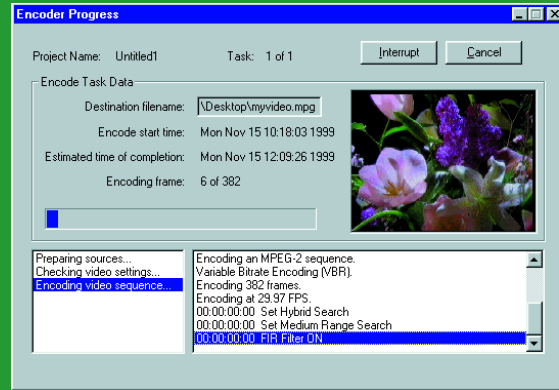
Encoder Progress

Project Name: Untitled1

Task: 1 of 1

Interrupt

Cancel

Encode Task Data

Destination filename: \Desktop\myvideo.mpg

Encode start time: Mon Nov 15 10:18:03 1999

Estimated time of completion: Mon Nov 15 12:09:26 1999

Encoding frame: 6 of 382

Preparing sources...
Checking video settings...
Encoding video sequence...

Encoding an MPEG-2 sequence.
Variable Bitrate Encoding (VBR).
Encoding 382 frames.
Encoding at 29.97 FPS.
00:00:00:00 Set Hybrid Search
00:00:00:00 Set Medium Range Search
00:00:00:00 FIR Filter ON